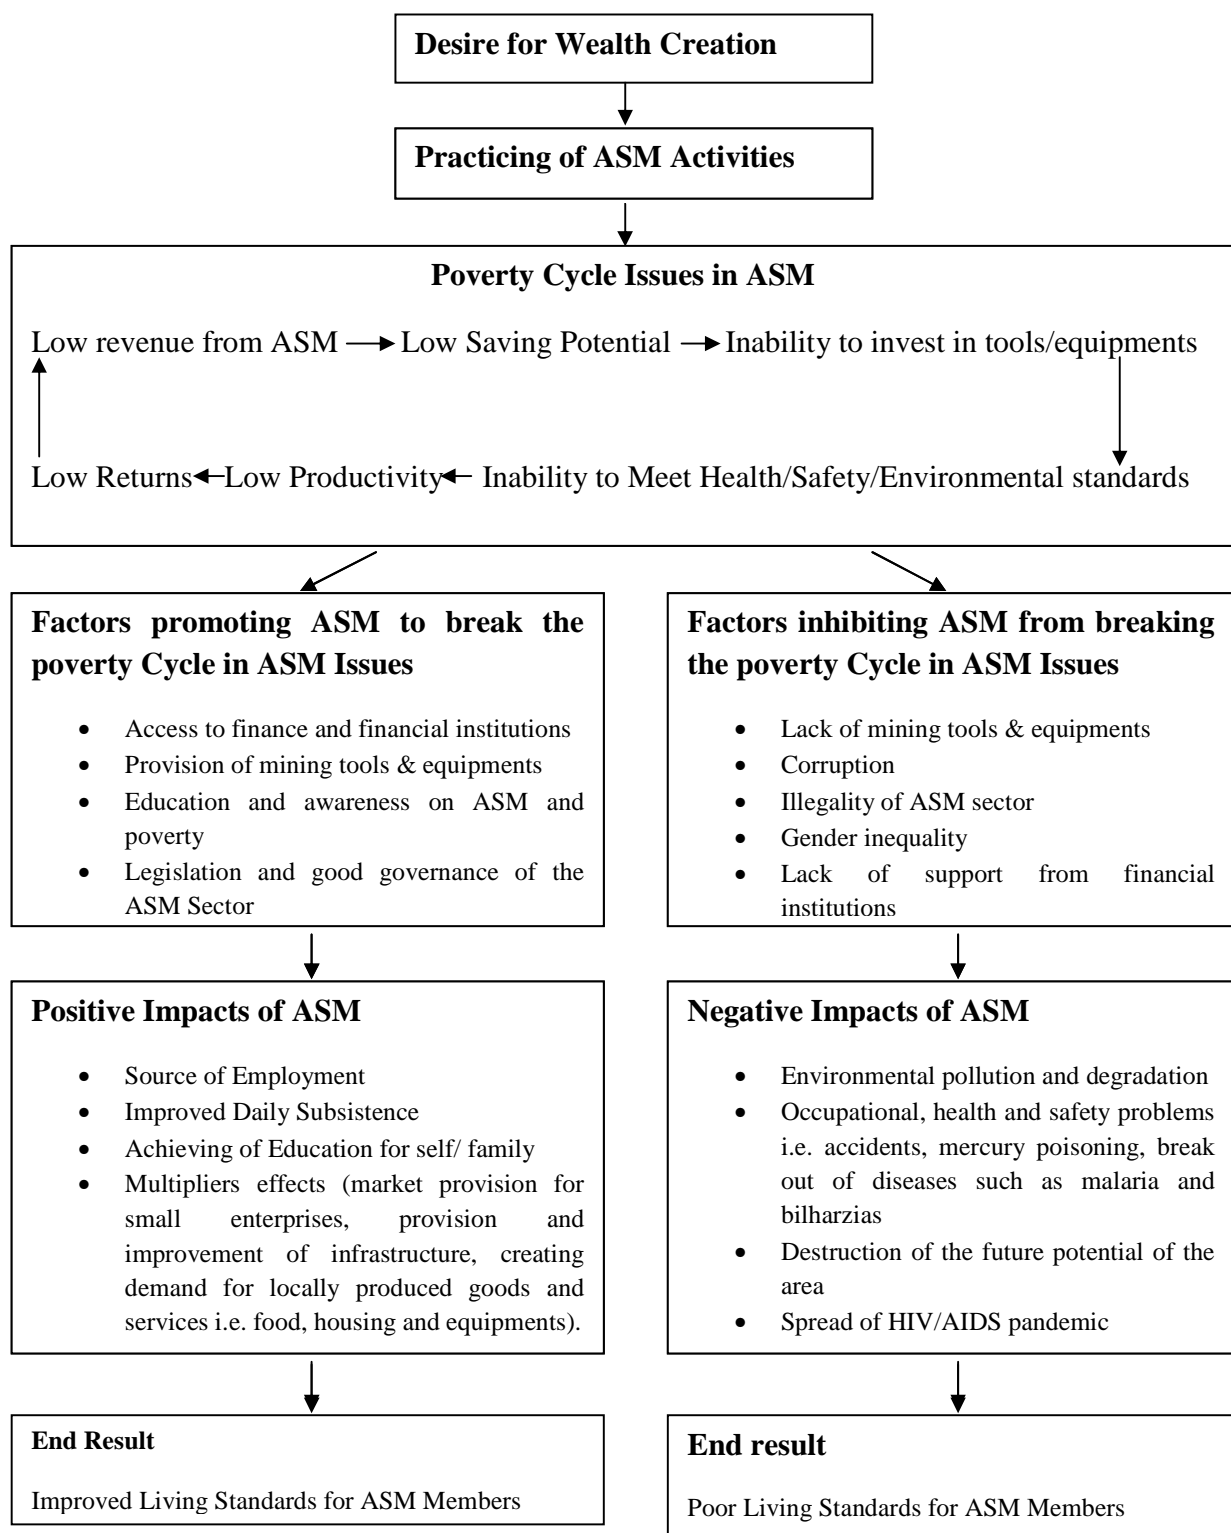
Desire for Wealth Creation

Practicing of ASM Activities

Poverty Cycle Issues in ASM

Low revenue from ASM → Low Saving Potential → Inability to invest in tools/equipments

Low Returns ← Low Productivity ← Inability to Meet Health/Safety/Environmental standards

Factors promoting ASM to break the poverty Cycle in ASM Issues

- Access to finance and financial institutions
- Provision of mining tools & equipments
- Education and awareness on ASM and poverty
- Legislation and good governance of the ASM Sector

Positive Impacts of ASM

- Source of Employment
- Improved Daily Subsistence
- Achieving of Education for self/ family
- Multipliers effects (market provision for small enterprises, provision and improvement of infrastructure, creating demand for locally produced goods and services i.e. food, housing and equipments).

End Result

Improved Living Standards for ASM Members

Factors inhibiting ASM from breaking the poverty Cycle in ASM Issues

- Lack of mining tools & equipments
- Corruption
- Illegality of ASM sector
- Gender inequality
- Lack of support from financial institutions

Negative Impacts of ASM

- Environmental pollution and degradation
- Occupational, health and safety problems i.e. accidents, mercury poisoning, break out of diseases such as malaria and bilharzias
- Destruction of the future potential of the area
- Spread of HIV/AIDS pandemic

End result

Poor Living Standards for ASM Members